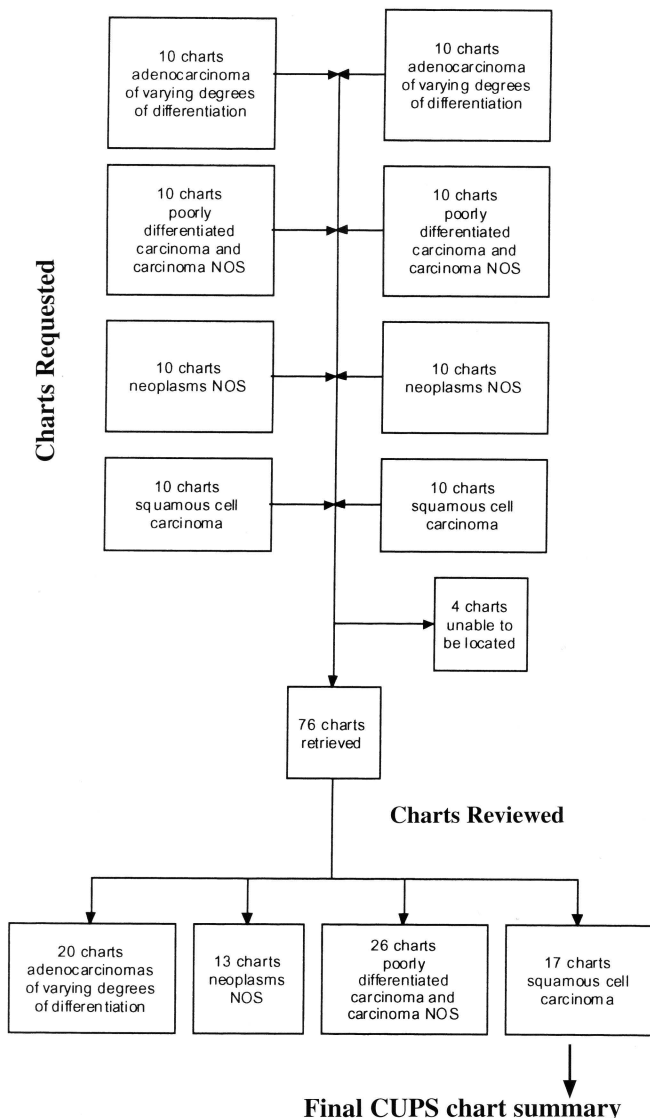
Charts Requested

10 charts adenocarcinoma of varying degrees of differentiation

10 charts adenocarcinoma of varying degrees of differentiation

10 charts poorly differentiated carcinoma and carcinoma NOS

10 charts poorly differentiated carcinoma and carcinoma NOS

10 charts neoplasms NOS

10 charts neoplasms NOS

10 charts squamous cell carcinoma

10 charts squamous cell carcinoma

4 charts unable to be located

76 charts retrieved

Charts Reviewed

20 charts adenocarcinomas of varying degrees of differentiation

13 charts neoplasms NOS

26 charts poorly differentiated carcinoma and carcinoma NOS

17 charts squamous cell carcinoma

Final CUPS chart summary